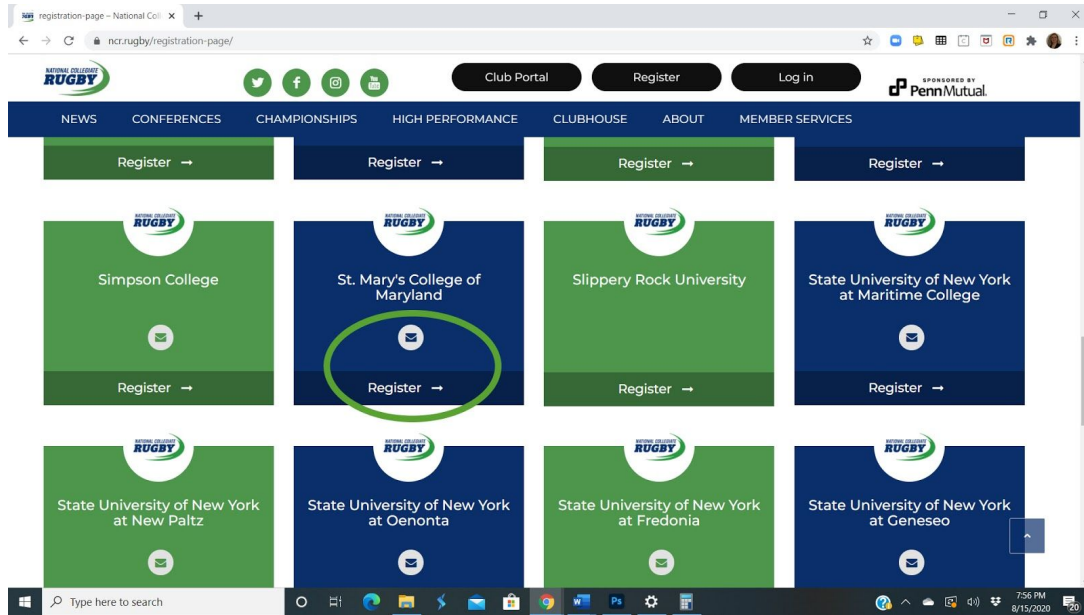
registration-page – National Coll ×
ncr.rugby/registration-page/

NATIONAL COLLEGIATE RUGBY

Club Portal
Register
Log in

SPONSORED BY PennMutual.

NEWS CONFERENCES CHAMPIONSHIPS HIGH PERFORMANCE CLUBHOUSE ABOUT MEMBER SERVICES

Register →
Register →
Register →
Register →

NATIONAL COLLEGIATE RUGBY
Simpson College
Register →

NATIONAL COLLEGIATE RUGBY
St. Mary's College of Maryland
Register →

NATIONAL COLLEGIATE RUGBY
Slippery Rock University
Register →

NATIONAL COLLEGIATE RUGBY
State University of New York at Maritime College
Register →

NATIONAL COLLEGIATE RUGBY
State University of New York at New Paltz

NATIONAL COLLEGIATE RUGBY
State University of New York at Oenonta

NATIONAL COLLEGIATE RUGBY
State University of New York at Fredonia

NATIONAL COLLEGIATE RUGBY
State University of New York at Geneseo

Type here to search
7:56 PM
8/15/2020